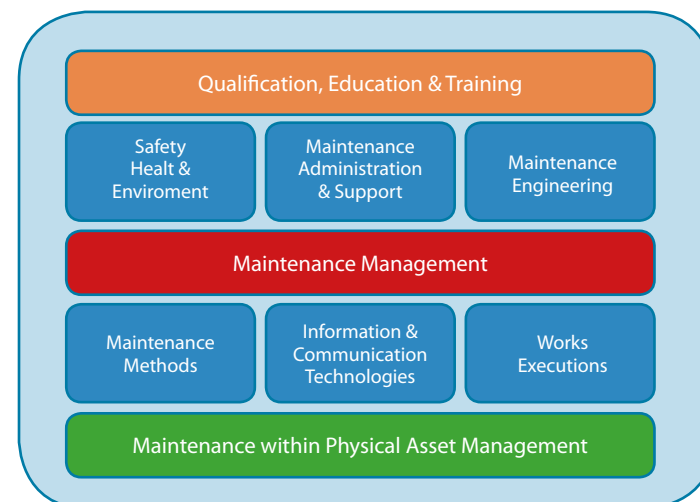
Qualification, Education & Training

Safety Healt & Enviroment

Maintenance Administration & Support

Maintenance Engineering

Maintenance Management

Maintenance Methods

Information & Communication Technologies

Works Executions

Maintenance within Physical Asset Management